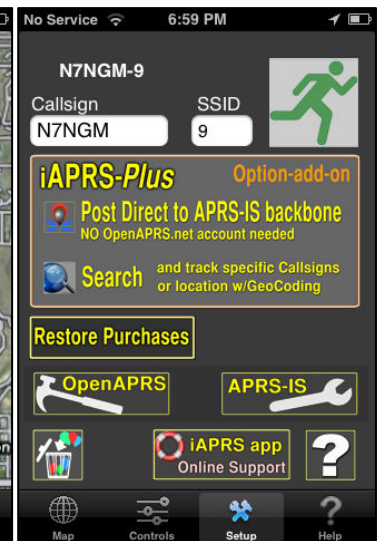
No Service 6:59 PM

N7NGM-9

Callsign
N7NGM

SSID
9

iAPRS-Plus
Option-add-on

Post Direct to APRS-IS backbone
NO OpenAPRS.net account needed

Search
and track specific Callsigns or location w/GeoCoding

Restore Purchases

OpenAPRS

APRS-IS

iAPRS app
Online Support

?

Map

Controls

Setup

Help